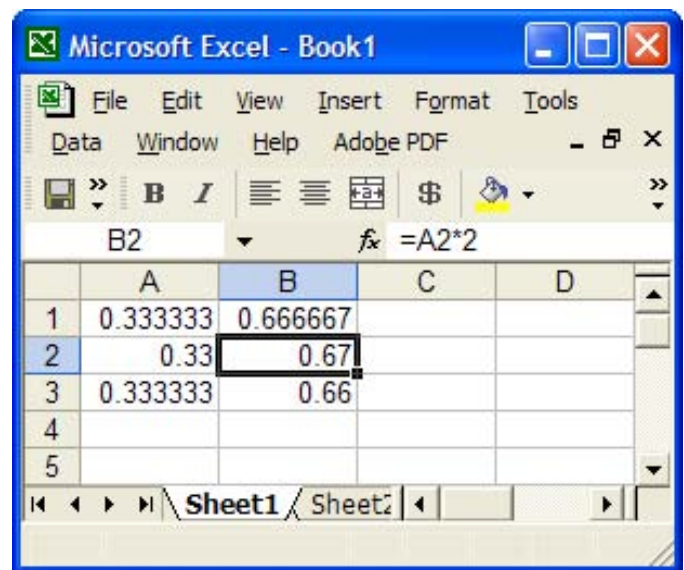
Microsoft Excel - Book1

File Edit View Insert Format Tools
Data Window Help Adobe PDF

B I $

B2 $f_x$ =A2*2

| | A | B | C | D |
|---|---|---|---|---|
| 1 | 0.333333 | 0.666667 | | |
| 2 | 0.33 | 0.67 | | |
| 3 | 0.333333 | 0.66 | | |
| 4 | | | | |
| 5 | | | | |

Sheet1 Sheet2